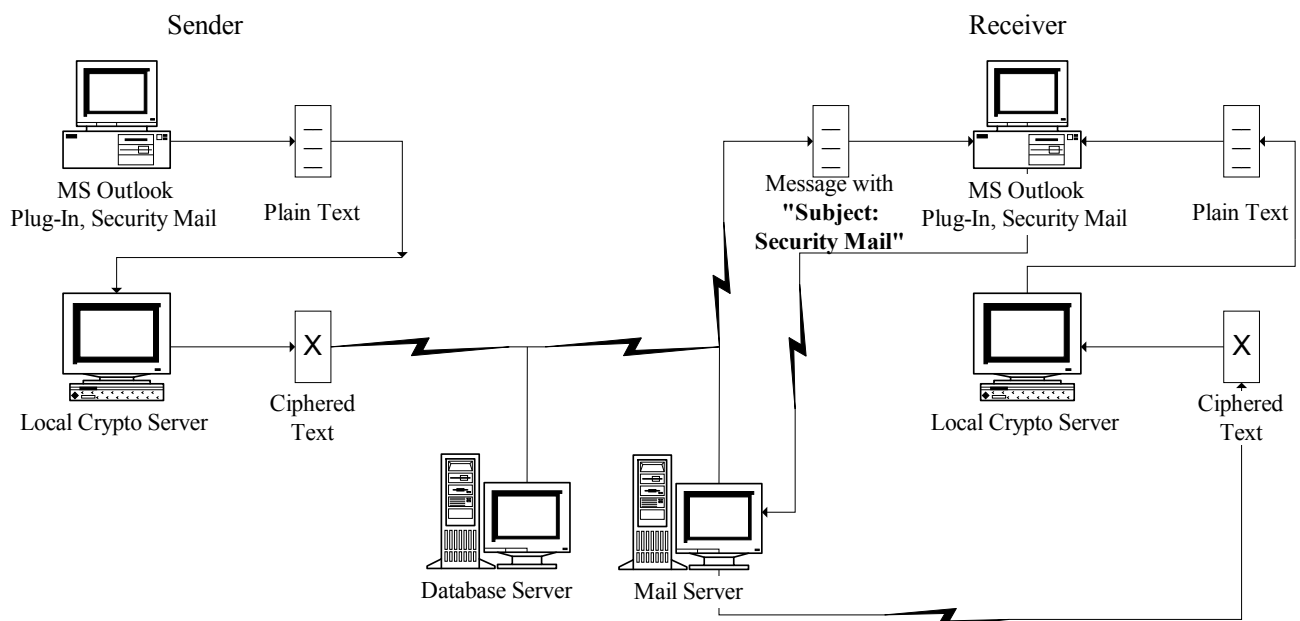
Sender

Receiver

MS Outlook Plug-In, Security Mail

Plain Text

Message with **"Subject: Security Mail"**

MS Outlook Plug-In, Security Mail

Plain Text

Local Crypto Server

X

Ciphered Text

Local Crypto Server

X

Ciphered Text

Database Server

Mail Server